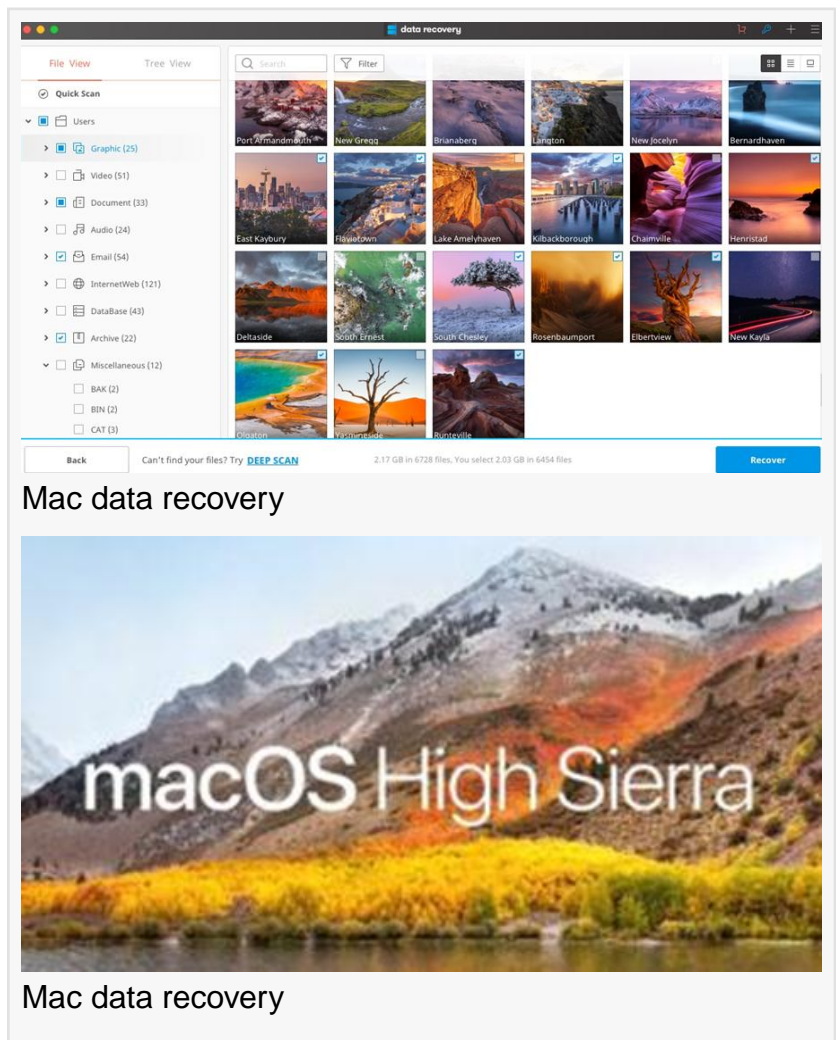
data recovery

File View
Tree View
Quick Scan
Users
Graphic (25)
Video (51)
Document (33)
Audio (24)
Email (54)
InternetWeb (121)
DataBase (43)
Archive (22)
Miscellaneous (12)
BAK (2)
BIN (2)
CAT (3)

Search
Filter

Port Armandmouth
New Gregg
Brianaberg
Langton
New Jocelyn
Bernardhaven
East Kaybury
Flavietown
Lake Amelyhaven
Kilbackborough
Chaimville
Henristad
Deltaside
South Ernest
South Chesley
Rosenbaumport
Elbertview
New Kayla
Oloaton
Yasmineside
Runteville

Back
Can't find your files? Try DEEP SCAN
2.17 GB in 6728 files, You select 2.03 GB in 6454 files
Recover

Mac data recovery

macOS High Sierra

Mac data recovery